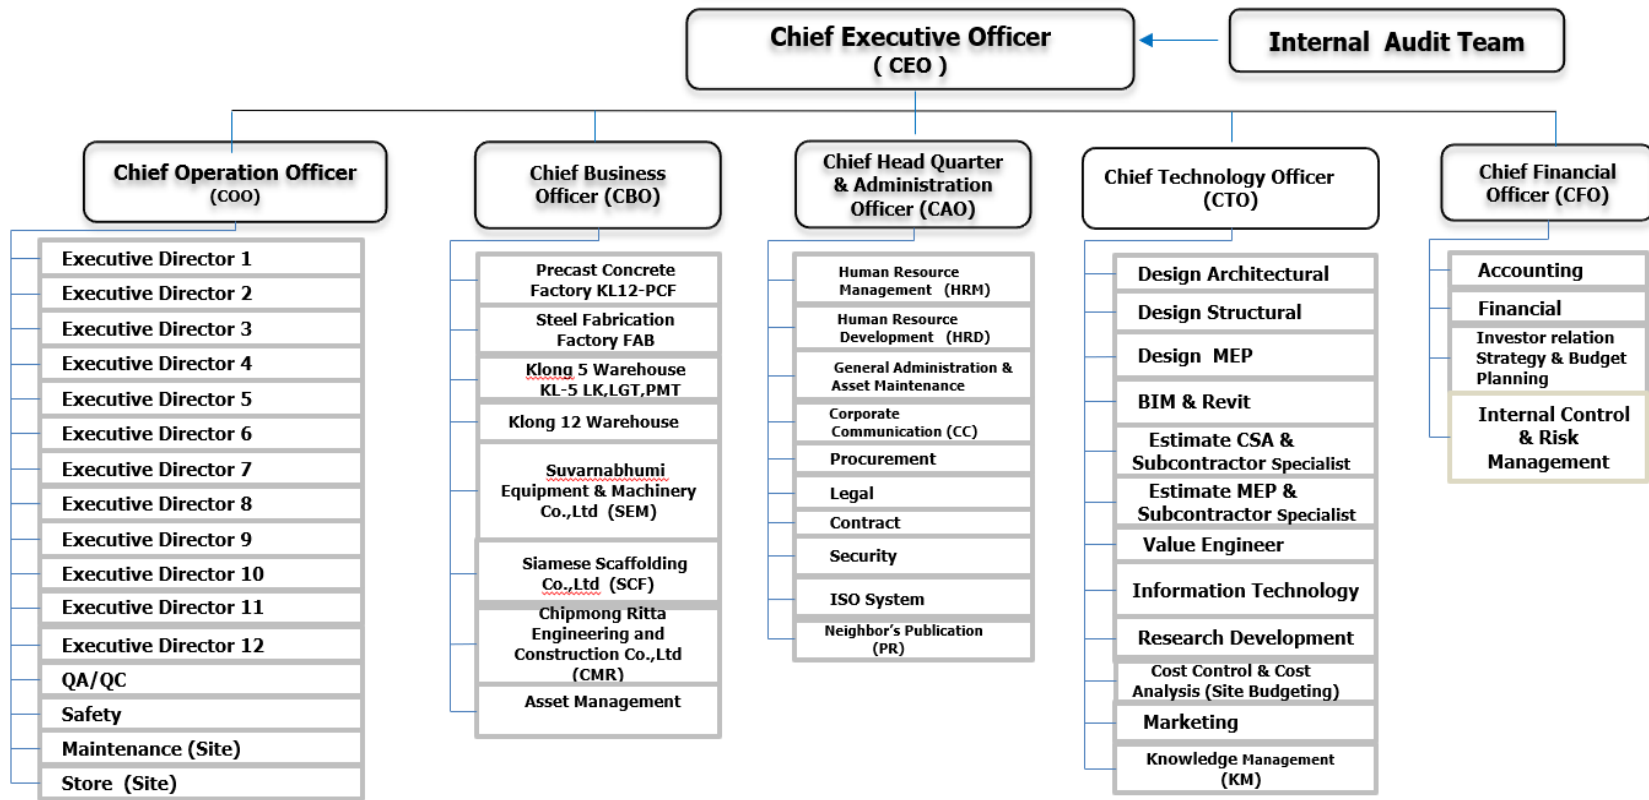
Chief Executive Officer
( CEO )

Internal Audit Team

Chief Operation Officer
(COO)

Executive Director 1
Executive Director 2
Executive Director 3
Executive Director 4
Executive Director 5
Executive Director 6
Executive Director 7
Executive Director 8
Executive Director 9
Executive Director 10
Executive Director 11
Executive Director 12
QA/QC
Safety
Maintenance (Site)
Store (Site)

Chief Business Officer (CBO)

Precast Concrete Factory KL12-PCF
Steel Fabrication Factory FAB
Klong 5 Warehouse KL-5 LK,LGT,PMT
Klong 12 Warehouse
Suvarnabhumi Equipment & Machinery Co.,Ltd (SEM)
Siamese Scaffolding Co.,Ltd (SCF)
Chipmong Ritta Engineering and Construction Co.,Ltd (CMR)
Asset Management

Chief Head Quarter & Administration Officer (CAO)

Human Resource Management (HRM)
Human Resource Development (HRD)
General Administration & Asset Maintenance
Corporate Communication (CC)
Procurement
Legal
Contract
Security
ISO System
Neighbor's Publication (PR)

Chief Technology Officer (CTO)

Design Architectural
Design Structural
Design MEP
BIM & Revit
Estimate CSA & Subcontractor Specialist
Estimate MEP & Subcontractor Specialist
Value Engineer
Information Technology
Research Development
Cost Control & Cost Analysis (Site Budgeting)
Marketing
Knowledge Management (KM)

Chief Financial Officer (CFO)

Accounting
Financial
Investor relation Strategy & Budget Planning
Internal Control & Risk Management